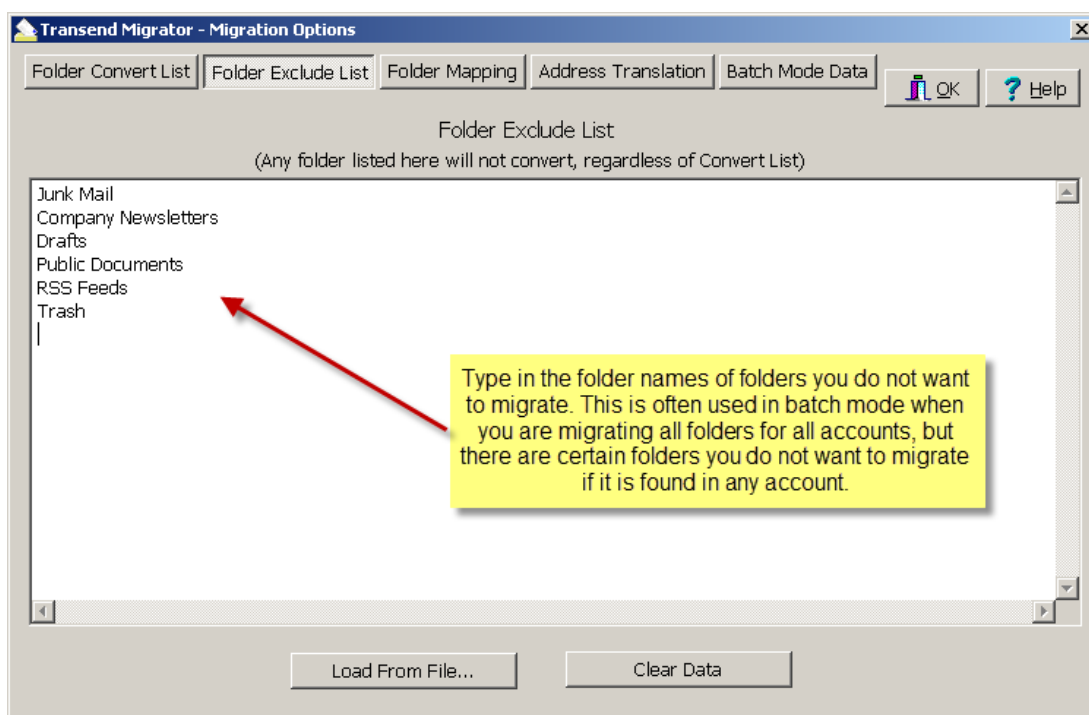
Transend Migrator - Migration Options

Folder Convert List | Folder Exclude List | Folder Mapping | Address Translation | Batch Mode Data

OK

Help

Folder Exclude List

(Any folder listed here will not convert, regardless of Convert List)

Junk Mail
Company Newsletters
Drafts
Public Documents
RSS Feeds
Trash

Type in the folder names of folders you do not want to migrate. This is often used in batch mode when you are migrating all folders for all accounts, but there are certain folders you do not want to migrate if it is found in any account.

Load From File...

Clear Data